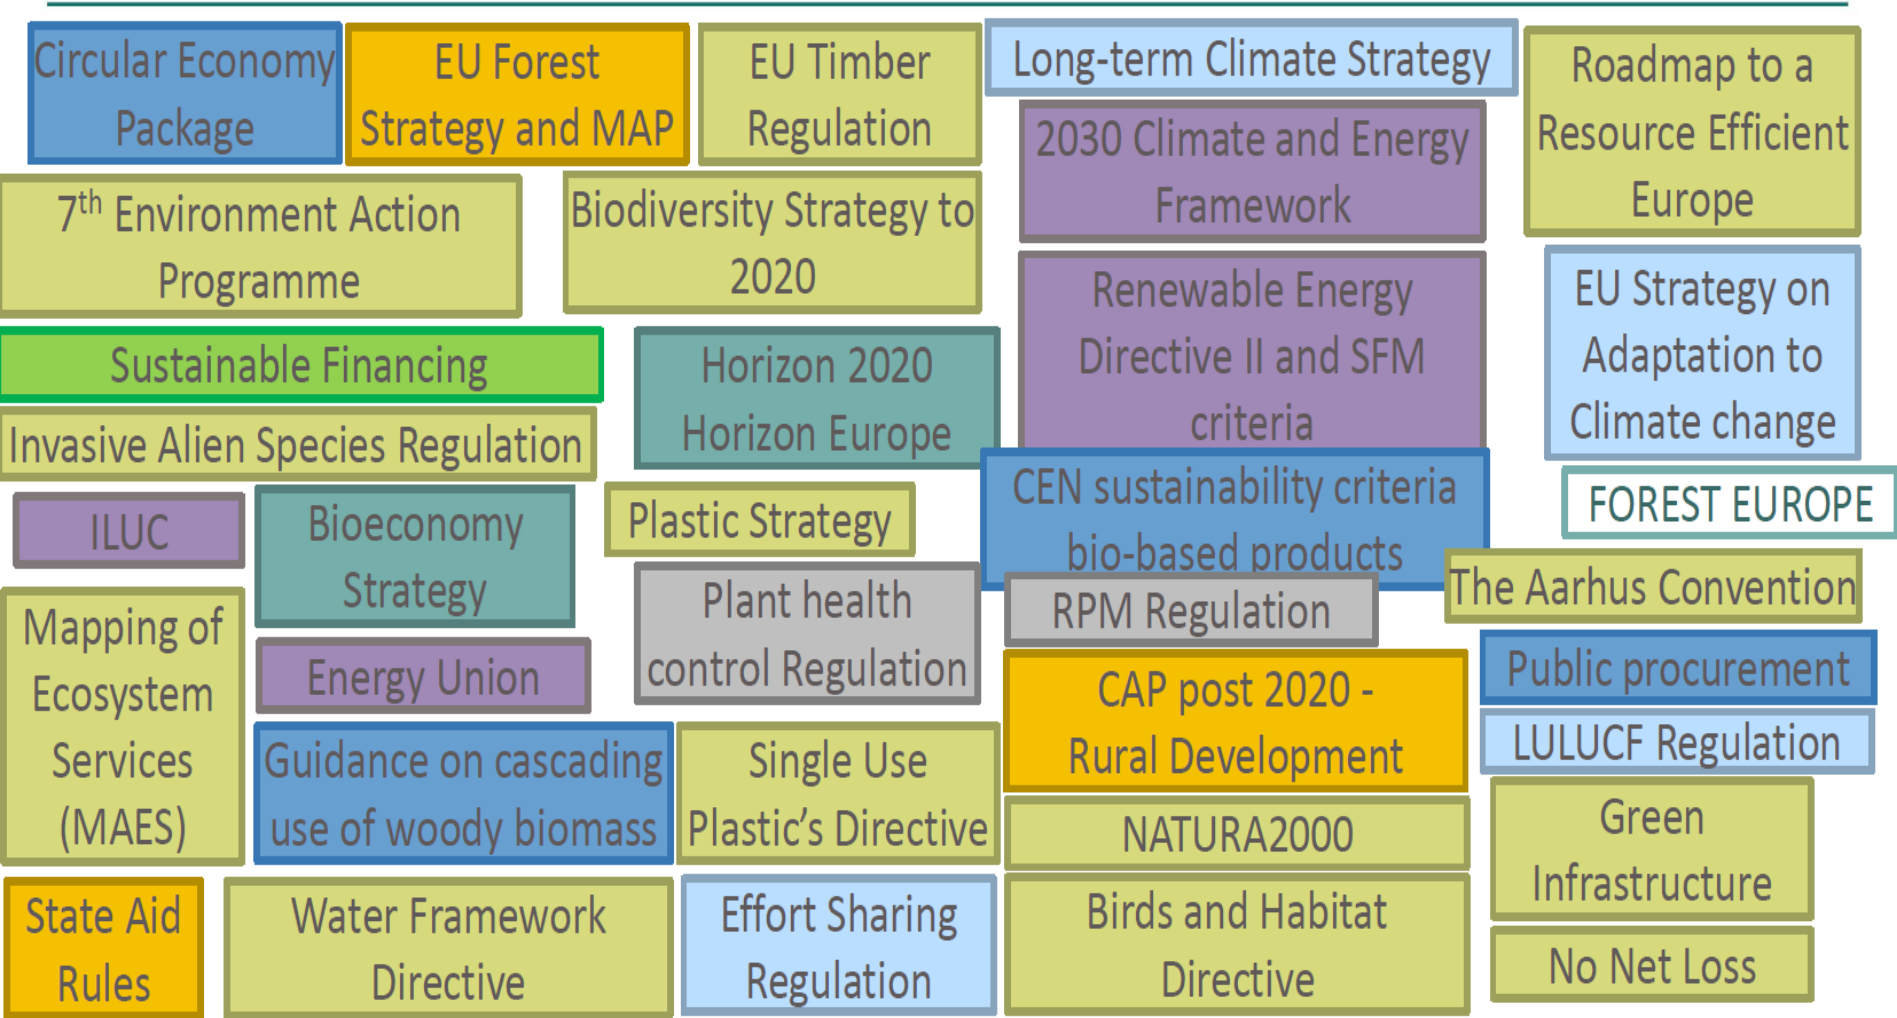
Circular Economy Package

EU Forest Strategy and MAP

EU Timber Regulation

Long-term Climate Strategy

Roadmap to a Resource Efficient Europe

2030 Climate and Energy Framework

7$^{th}$ Environment Action Programme

Biodiversity Strategy to 2020

Renewable Energy Directive II and SFM criteria

EU Strategy on Adaptation to Climate change

Sustainable Financing

Horizon 2020 Horizon Europe

Invasive Alien Species Regulation

CEN sustainability criteria bio-based products

FOREST EUROPE

ILUC

Bioeconomy Strategy

Plastic Strategy

The Aarhus Convention

Mapping of Ecosystem Services (MAES)

Plant health control Regulation

RPM Regulation

Energy Union

Public procurement

CAP post 2020 - Rural Development

LULUCF Regulation

Guidance on cascading use of woody biomass

Single Use Plastic's Directive

NATURA2000

Green Infrastructure

State Aid Rules

Water Framework Directive

Effort Sharing Regulation

Birds and Habitat Directive

No Net Loss